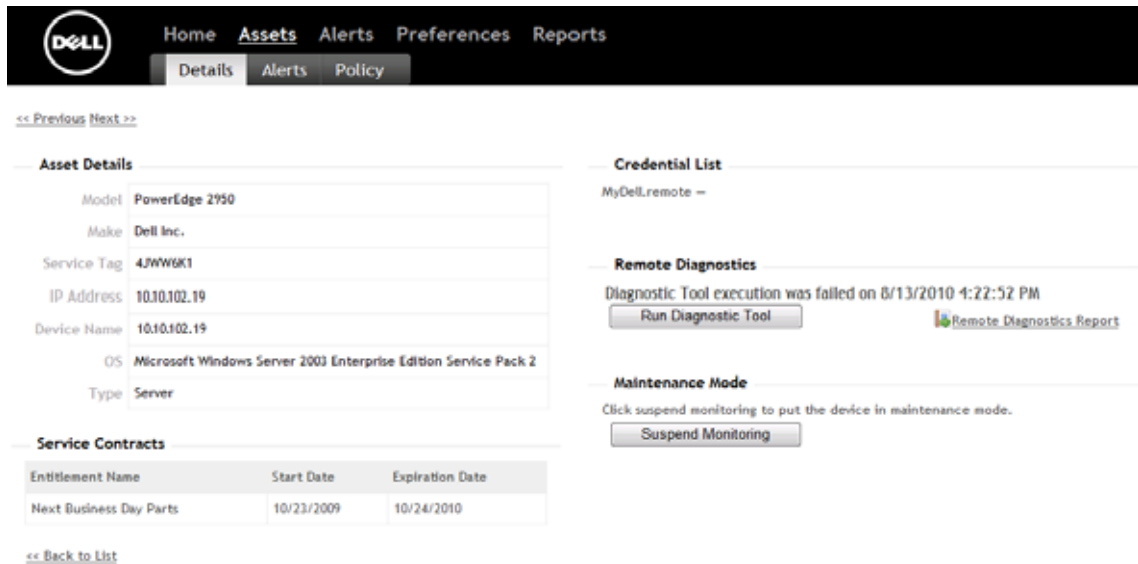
DELL

Home Assets Alerts Preferences Reports

Details Alerts Policy

<< Previous Next >>

Asset Details

| | |
|---|---|
| Model | PowerEdge 2950 |
| Make | Dell Inc. |
| Service Tag | 4JWW6K1 |
| IP Address | 10.10.102.19 |
| Device Name | 10.10.102.19 |
| OS | Microsoft Windows Server 2003 Enterprise Edition Service Pack 2 |
| Type | Server |

Service Contracts

| Entitlement Name | Start Date | Expiration Date |
|---|---|---|
| Next Business Day Parts | 10/23/2009 | 10/24/2010 |

<< Back to List

Credential List

MyDell.remote —

Remote Diagnostics

Diagnostic Tool execution was failed on 8/13/2010 4:22:52 PM

Run Diagnostic Tool

Remote Diagnostics Report

Maintenance Mode

Click suspend monitoring to put the device in maintenance mode.

Suspend Monitoring